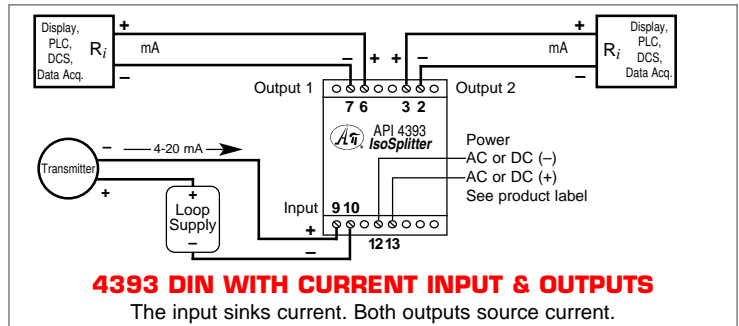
Display, PLC, DCS, Data Acq.

$R_i$

+

–

mA

Display, PLC, DCS, Data Acq.

$R_i$

+

–

mA

–

+

+

–

Output 1

7 6

3 2

Output 2

API 4393
IsoSplitter

Power
AC or DC (–)
AC or DC (+)
See product label

Transmitter

– 4-20 mA

+

+
Loop
Supply
–

Input

9 10

+

–

12 13

4393 DIN WITH CURRENT INPUT & OUTPUTS

The input sinks current. Both outputs source current.